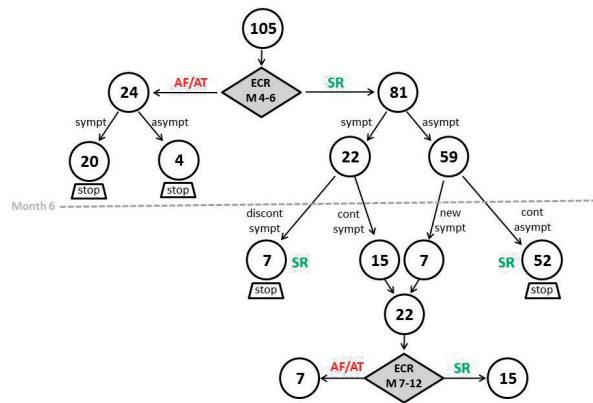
105

ECR
M 4-6

AF/AT

SR

24

81

sympt

asympt

20

4

stop

stop

sympt

asympt

22

59

Month 6

discont sympt

cont sympt

new sympt

cont asympt

7

SR

15

7

SR

52

stop

stop

22

ECR
M 7-12

AF/AT

SR

7

15